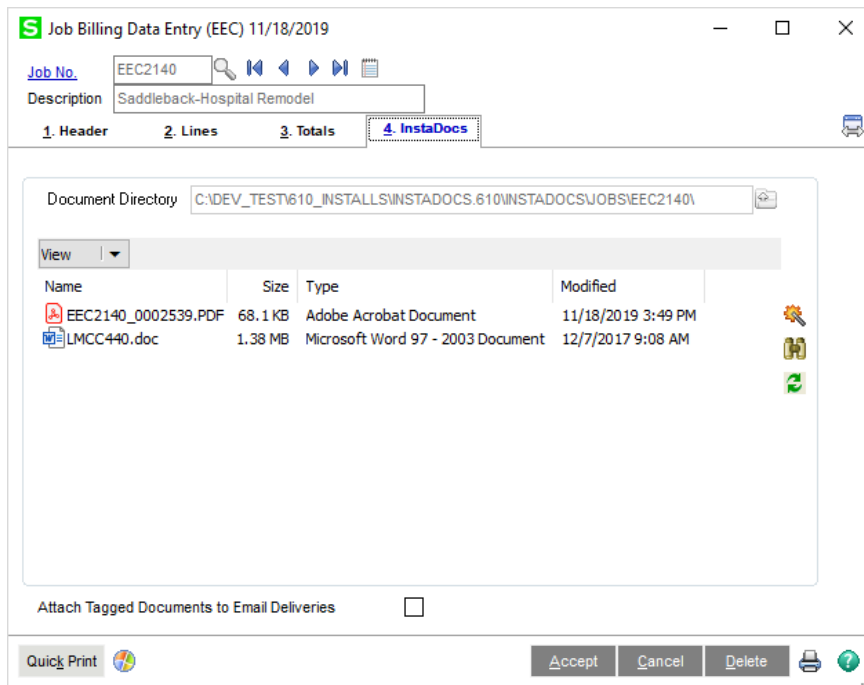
Job Billing Data Entry (EEC) 11/18/2019

Job No. EEC2140
Description Saddleback-Hospital Remodel

1. Header 2. Lines 3. Totals 4. InstaDocs

Document Directory C:\DEV_TEST\610_INSTALLS\INSTADOCS.610\INSTADOCS\JOBS\EEC2140\

View

| Name | Size | Type | Modified |
|---|---|---|---|
| EEC2140_0002539.PDF | 68.1 KB | Adobe Acrobat Document | 11/18/2019 3:49 PM |
| LMCC440.doc | 1.38 MB | Microsoft Word 97 - 2003 Document | 12/7/2017 9:08 AM |

Attach Tagged Documents to Email Deliveries

Quick Print Accept Cancel Delete